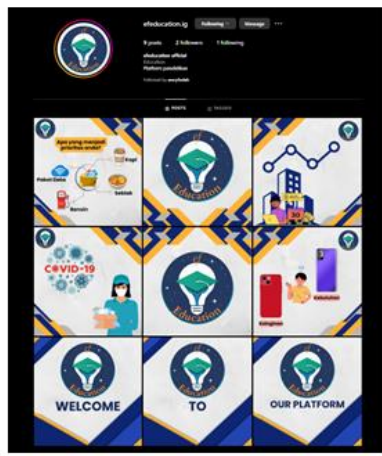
efeducation.ig Following Message ···

9 posts 2 followers 1 following

efeducation official
Education
Platform pendidikan

Followed by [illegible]

POSTS TAGGED

Apa yang menjadi prioritas anda?
Kopi
Paket Data
Sekolah
Bensin

ef Education

COVID-19

ef Education

Kebutuhan
Keinginan

ef Education
WELCOME

ef Education
TO

ef Education
OUR PLATFORM